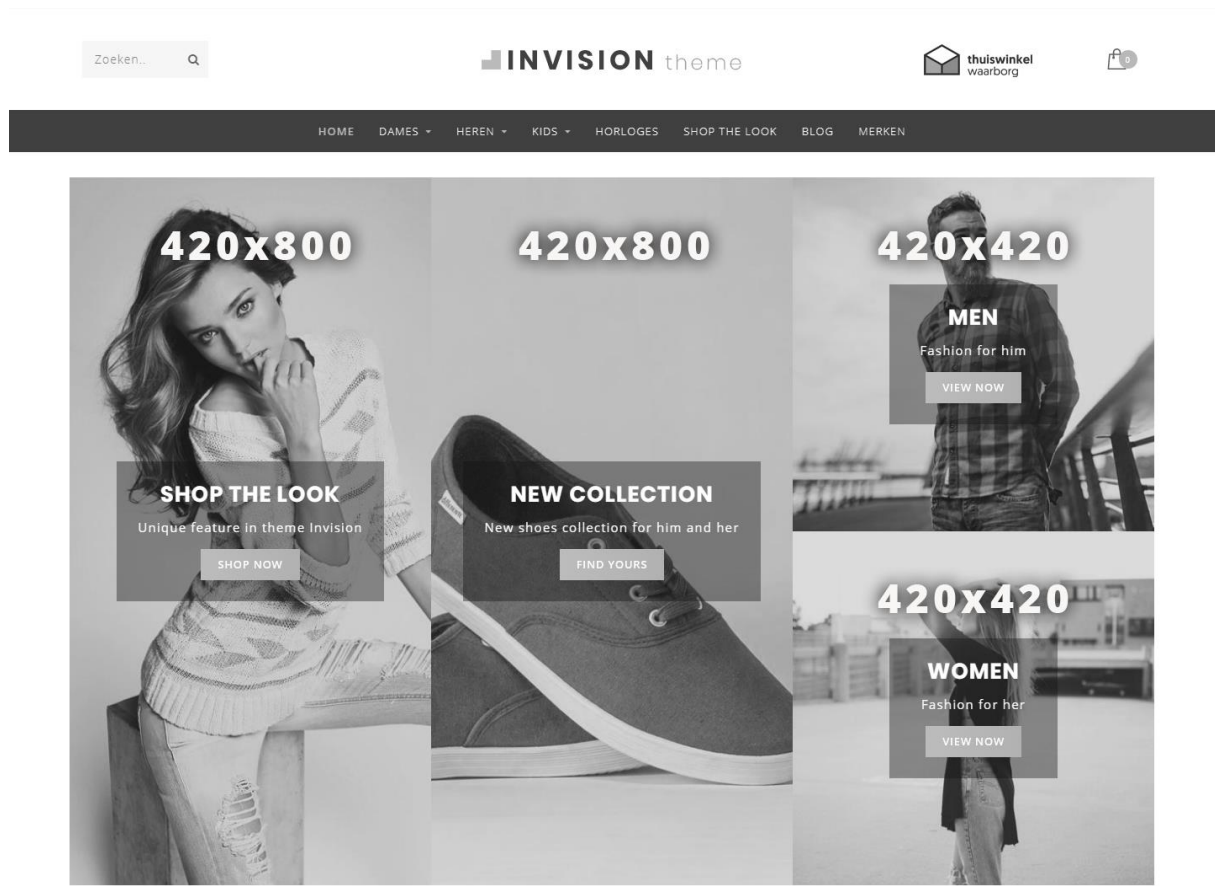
Zoeken...

INVISION theme

thuiswinkel waarborg

0

HOME DAMES HEREN KIDS HORLOGES SHOP THE LOOK BLOG MERKEN

420x800

SHOP THE LOOK

Unique feature in theme Invision

SHOP NOW

420x800

NEW COLLECTION

New shoes collection for him and her

FIND YOURS

420x420

MEN

Fashion for him

VIEW NOW

420x420

WOMEN

Fashion for her

VIEW NOW